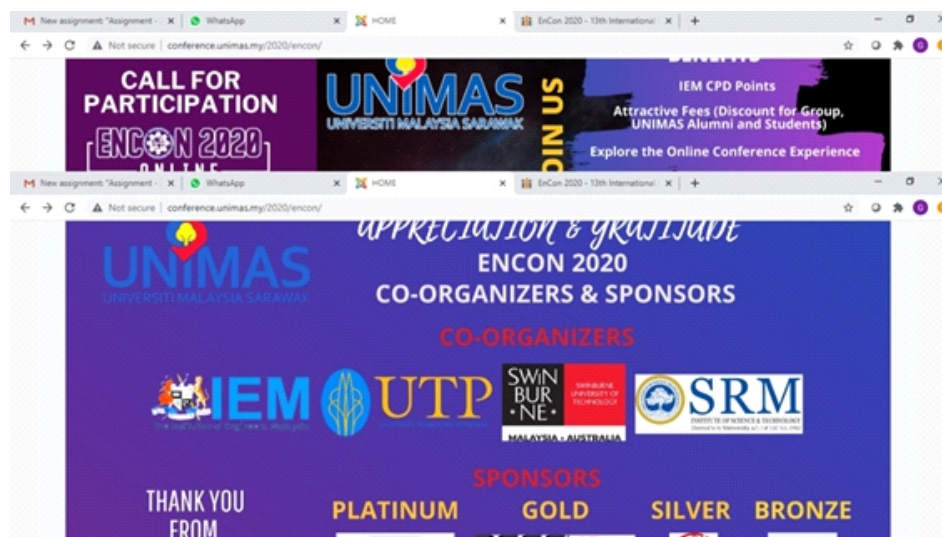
New assignment: "Assignment - ×
WhatsApp ×
HOME ×
EnCon 2020 - 13th International ×
+
Not secure | conference.unimas.my/2020/encon/

CALL FOR PARTICIPATION
ENCON 2020
ONLINE

UNIMAS
UNIVERSITI MALAYSIA SARAWAK

JOIN US

BENEFITS
IEM CPD Points
Attractive Fees (Discount for Group, UNIMAS Alumni and Students)
Explore the Online Conference Experience

New assignment: "Assignment - ×
WhatsApp ×
HOME ×
EnCon 2020 - 13th International ×
+
Not secure | conference.unimas.my/2020/encon/

UNIMAS
UNIVERSITI MALAYSIA SARAWAK

APPRECIATION & GRATITUDE
ENCON 2020
CO-ORGANIZERS & SPONSORS

CO-ORGANIZERS

IEM
The Institution of Engineers, Malaysia

UTP

SWIN BUR NE
SWINBURNE UNIVERSITY OF TECHNOLOGY
MALAYSIA - AUSTRALIA

SRM
INSTITUTE OF SCIENCE & TECHNOLOGY

SPONSORS

THANK YOU FROM

PLATINUM
GOLD
SILVER
BRONZE